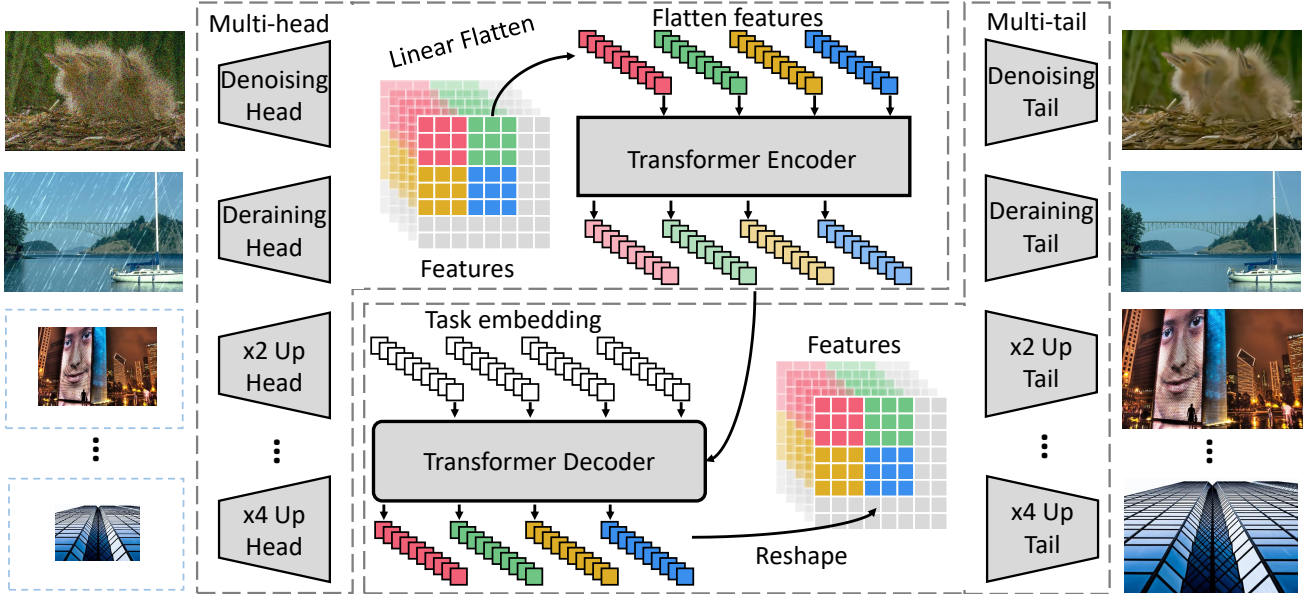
Multi-head

Denoising Head

Deraining Head

x2 Up Head

⋮

x4 Up Head

Linear Flatten

Flatten features

Features

Transformer Encoder

Task embedding

Transformer Decoder

Features

Reshape

Multi-tail

Denoising Tail

Deraining Tail

x2 Up Tail

⋮

x4 Up Tail